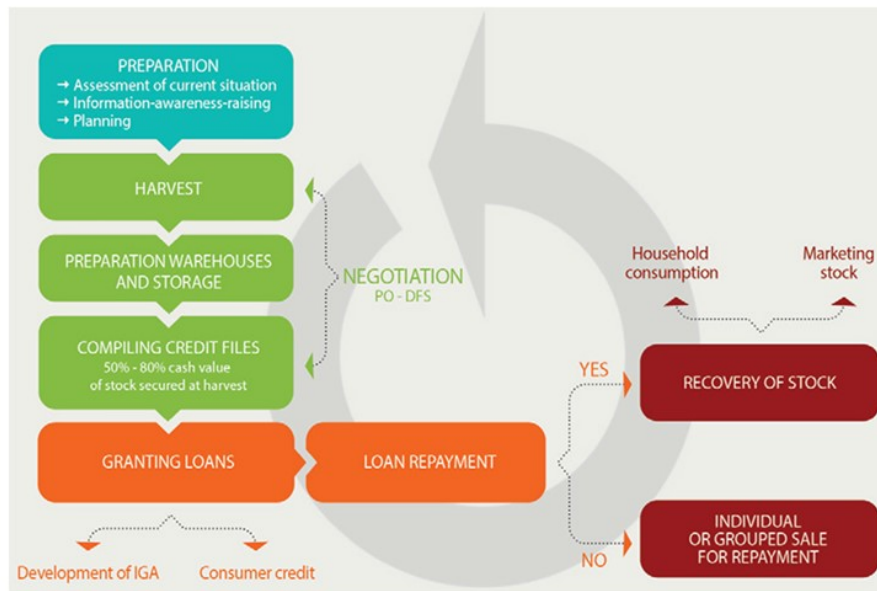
PREPARATION
→ Assessment of current situation
→ Information-awareness-raising
→ Planning

HARVEST

PREPARATION WAREHOUSES AND STORAGE

NEGOTIATION
PO - DFS

COMPILING CREDIT FILES
50% - 80% cash value of stock secured at harvest

GRANTING LOANS

LOAN REPAYMENT

Development of IGA

Consumer credit

Household consumption

Marketing stock

YES

RECOVERY OF STOCK

NO

INDIVIDUAL OR GROUPED SALE FOR REPAYMENT